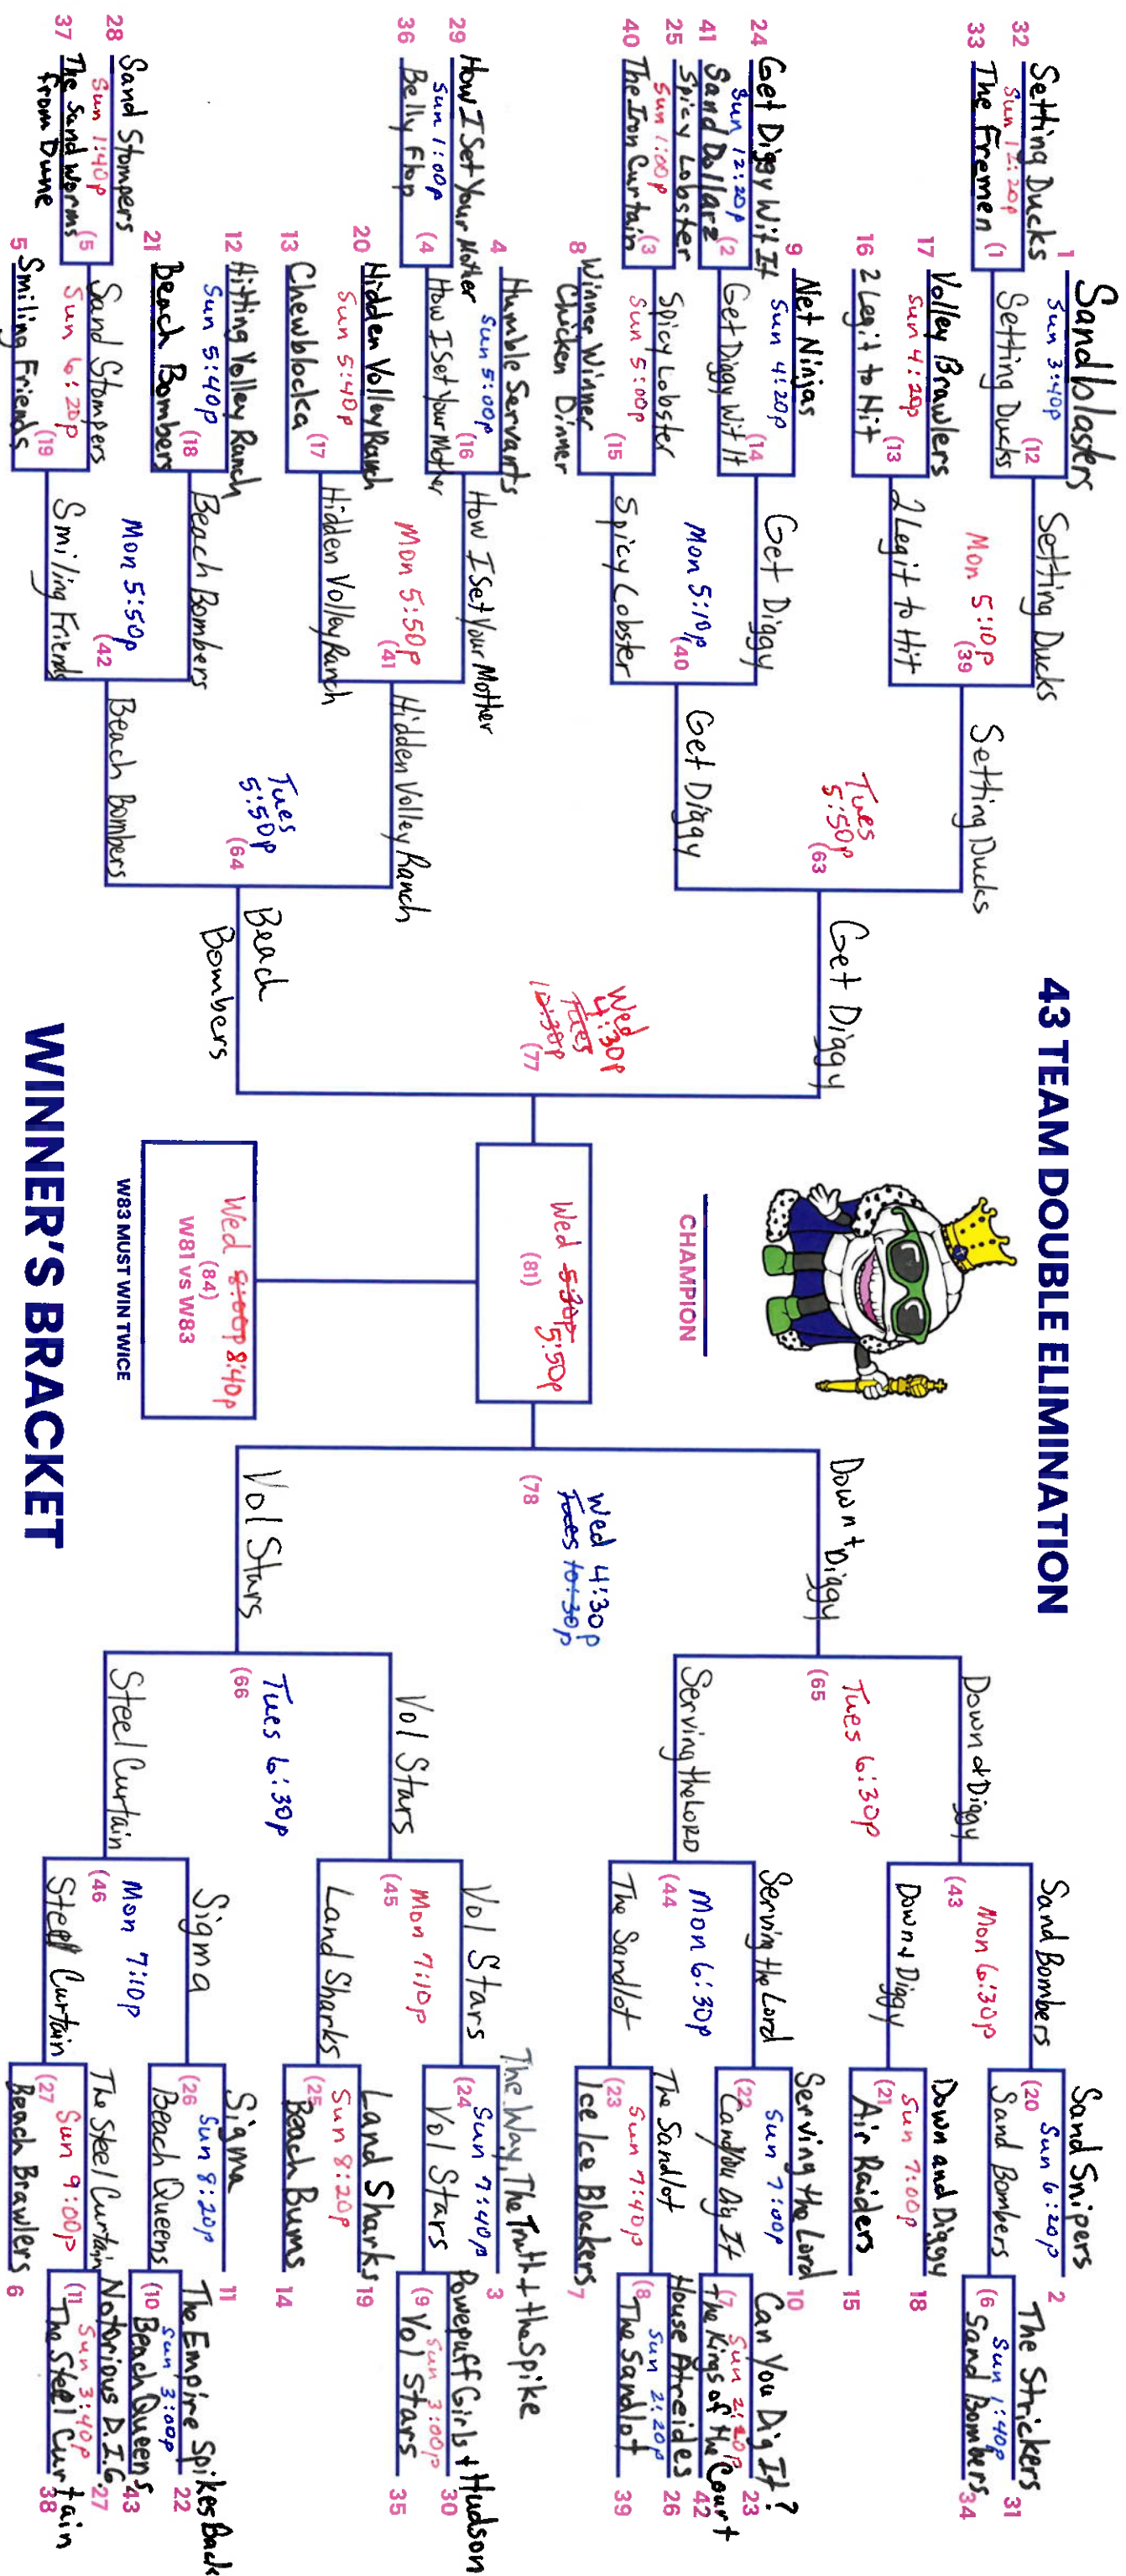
43 TEAM DOUBLE ELIMINATION

WINNER'S BRACKET

CHAMPION

W83 MUST WIN TWICE

Wed ~~8:00p~~ 8:40p
(84)
W81 vs W83

Wed ~~5:30p~~ 5:50p
(81)

32 Setting Ducks
Sun 12:20p (1
33 The Fremen
1 Sandblasters
Sun 3:40p (12
Setting Ducks
Setting Ducks
Mon 5:10p (39
17 Volley Brawlers
Sun 4:20p (13
16 2 Legit to Hit
2 Legit to Hit
Setting Ducks
Tues 5:50p (63
24 Get Diggy Wit It
Sun 12:20p (2
41 Sand Dollarz
9 Net Ninjas
Sun 4:20p (14
Get Diggy Wit It
Get Diggy
Mon 5:10p (40
25 Spicy Lobster
Sun 1:00p (3
40 The Iron Curtain
Spicy Lobster
Sun 5:00p (15
8 Winner Winner Chicken Dinner
Spicy Lobster
Get Diggy
Get Diggy
Wed 4:30p ~~Fees 10:30p~~ (77
29 How I Set Your Mother
Sun 1:00p (4
36 Belly Flop
4 Humble Servants
Sun 5:00p (16
How I Set Your Mother
How I Set Your Mother
Mon 5:50p (41
20 Hidden Volley Ranch
Sun 5:40p (17
13 Chewblocka
Hidden Volley Ranch
Hidden Volley Ranch
28 Sand Stompers
Sun 1:40p (5
37 The Sandworms from Dune
Sand Stompers
Sun 6:20p (19
5 Smiling Friends
Smiling Friends
12 Hitting Volley Ranch
Sun 5:40p (18
21 Beach Bombers
Beach Bombers
Mon 5:50p (42
Beach Bombers
Tues 5:50p (64
Beach Bombers

Down 'n Diggy
Wed 4:30p ~~Fees 10:30p~~ (78
Vol Stars
Down n Diggy
Tues 6:30p (65
Serving the Lord
Down n Diggy
Mon 6:30p (43
Sand Bombers
Down n Diggy
Serving the Lord
Mon 6:30p (44
The Sandlot
Sand Snipers
Sun 6:20p (20
Sand Bombers
2 The Strikers
Sun 1:40p (6
31
34 Sand Bombers
Down and Diggy
Sun 7:00p (21
18
Air Raiders
15
Serving the Lord
Sun 7:00p (22
Can You Dig It
10 Can You Dig It?
Sun 2:20p (7
23
42 The Kings of the Court
The Sandlot
Sun 7:40p (23
Ice Ice Blockers 7
House Atreides
Sun 2:20p (8
26
39 The Sandlot
Vol Stars
Tues 6:30p (66
Steel Curtain
Vol Stars
Mon 7:10p (45
Land Sharks
The Way The Truth + the Spike
Sun 7:40p (24
Vol Stars
3 Powerpuff Girls + Hudson
Sun 3:00p (9
30
35 Vol Stars
Land Sharks
Sun 8:20p (25
19
Beach Bums
14
Sigma
Mon 7:10p (46
Steel Curtain
Sigma
Sun 8:20p (26
Beach Queens
11
The Steel Curtain
Sun 9:00p (27
Beach Brawlers 6
The Empire Spikes Back
Sun 3:00p (10
22
Beach Queens
Notorious D.I.G.
27
43
Sun 3:40p (11
38 The Steel Curtain